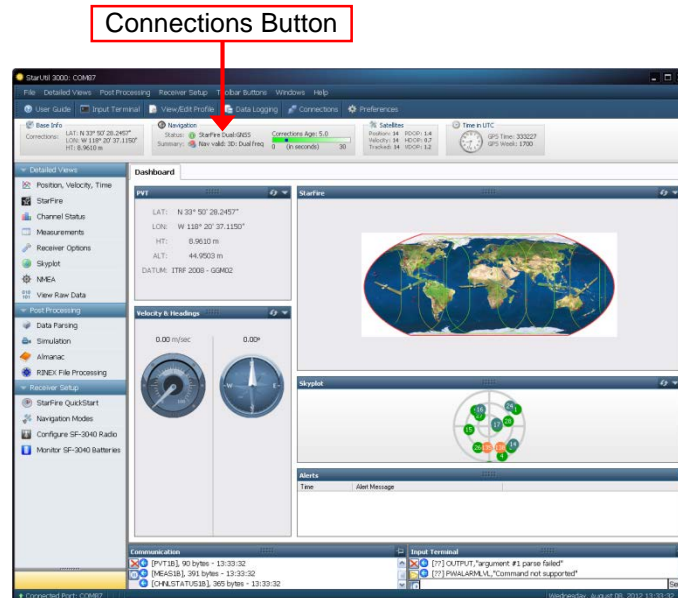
Connections Button

StarUtil 3000: COM87

File Detailed Views Post Processing Receiver Setup Toolbar Buttons Windows Help

User Guide | Input Terminal | View/Edit Profile | Data Logging | Connections | Preferences

Base Info
Connections: LAT: N 33° 50' 28.2457" LON: W 118° 20' 37.1150" HT: 8.9610 m

Navigation
Status: StarFire Dual-GNSS
Summary: Nav valid: 3D: Dual freq
Corrections Age: 5.0
0 (in seconds) 30

Satellites
Position: 14 PDOP: 1.4
Velocity: 14 HDOP: 0.7
Tracked: 14 VDOP: 1.2

Time in UTC
GPS Time: 333227
GPS Week: 1700

Detailed Views
Position, Velocity, Time
StarFire
Channel Status
Measurements
Receiver Options
Skyplot
NMEA
View Raw Data

Post Processing
Data Parsing
Simulation
Almanac
RINEX File Processing

Receiver Setup
StarFire QuickStart
Navigation Modes
Configure SF-3040 Radio
Monitor SF-3040 Batteries

Dashboard

PVT
LAT: N 33° 50' 28.2457"
LON: W 118° 20' 37.1150"
HT: 8.9610 m
ALT: 44.9503 m
DATUM: ITRF 2008 - GGM02

StarFire

Velocity & Headings
0.00 m/sec
0.00°

Skyplot
16 24 17 15 26 14 4

Alerts
Time | Alert Message

Communication
[PVT1B], 90 bytes - 13:33:32
[MEAS1B], 391 bytes - 13:33:32
[CHNLSTATUS1B], 365 bytes - 13:33:32

Input Terminal
[??] OUTPUT,"argument #1 parse failed"
[??] PWALARMLVL,"Command not supported"

Connected Port: COM87
Wednesday, August 08, 2012 13:33:32